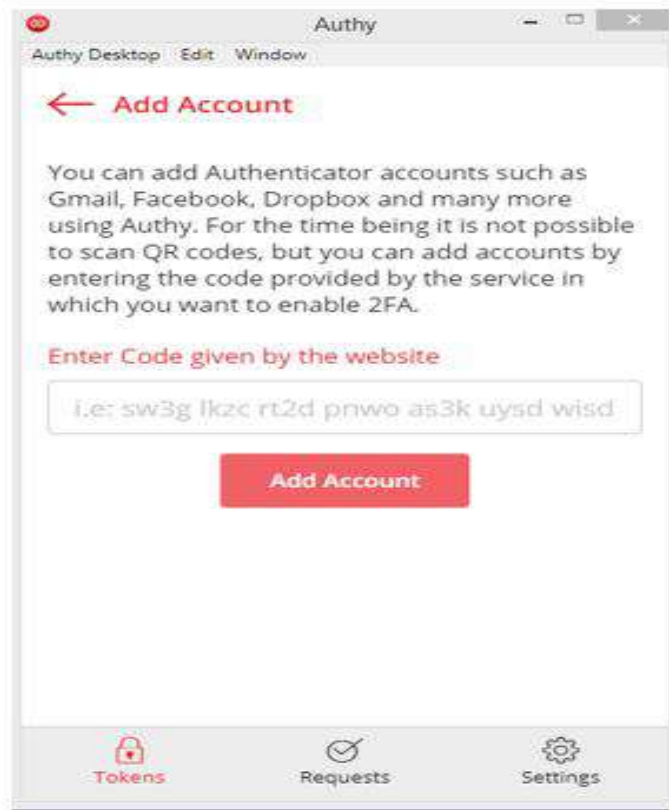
Authy

Authy Desktop Edit Window

← Add Account

You can add Authenticator accounts such as Gmail, Facebook, Dropbox and many more using Authy. For the time being it is not possible to scan QR codes, but you can add accounts by entering the code provided by the service in which you want to enable 2FA.

Enter Code given by the website

i.e: sw3g lkzc rt2d pnwo as3k uysd wisd

Add Account

Tokens Requests Settings